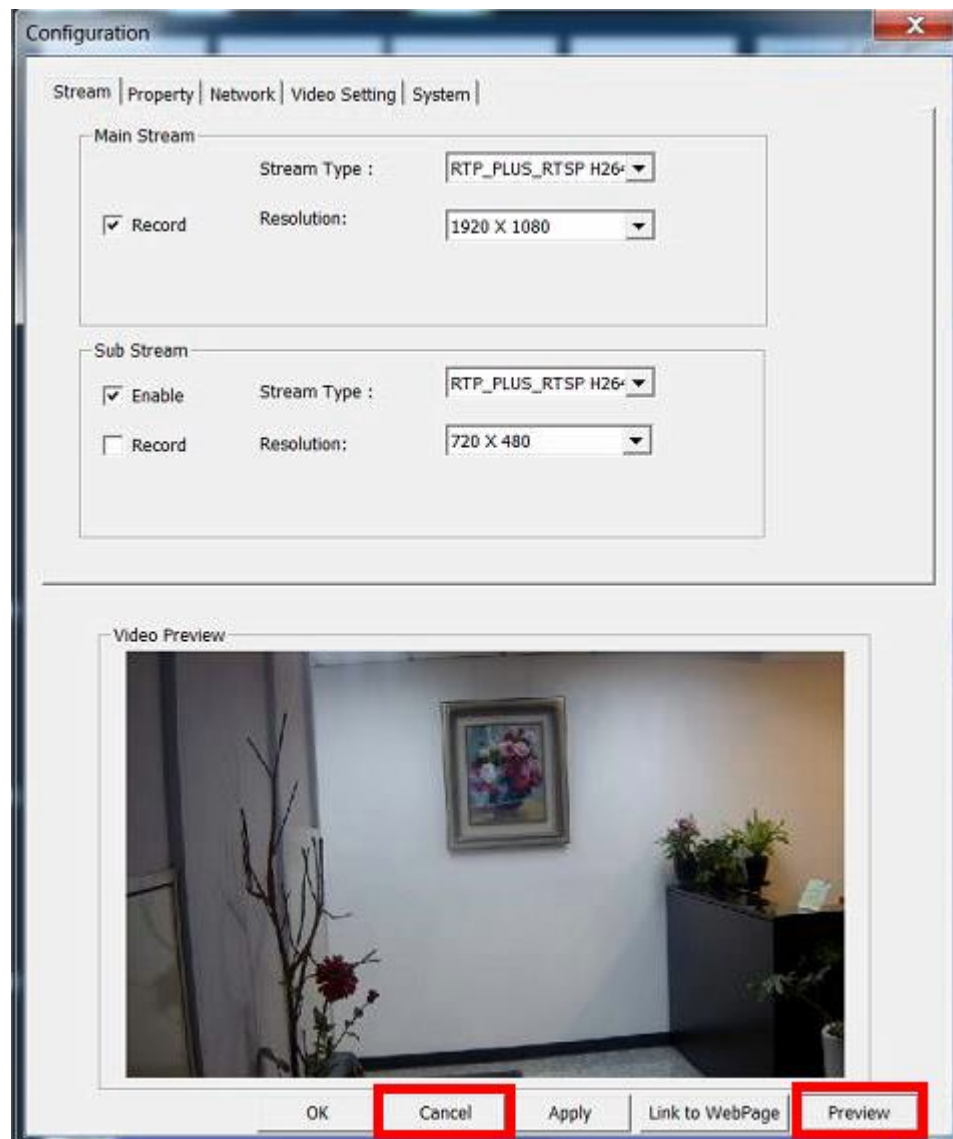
Configuration

Stream | Property | Network | Video Setting | System |

Main Stream

Stream Type : RTP_PLUS_RTSP H26

Record Resolution: 1920 X 1080

Sub Stream

Enable Stream Type : RTP_PLUS_RTSP H26

Record Resolution: 720 X 480

Video Preview

OK Cancel Apply Link to WebPage Preview